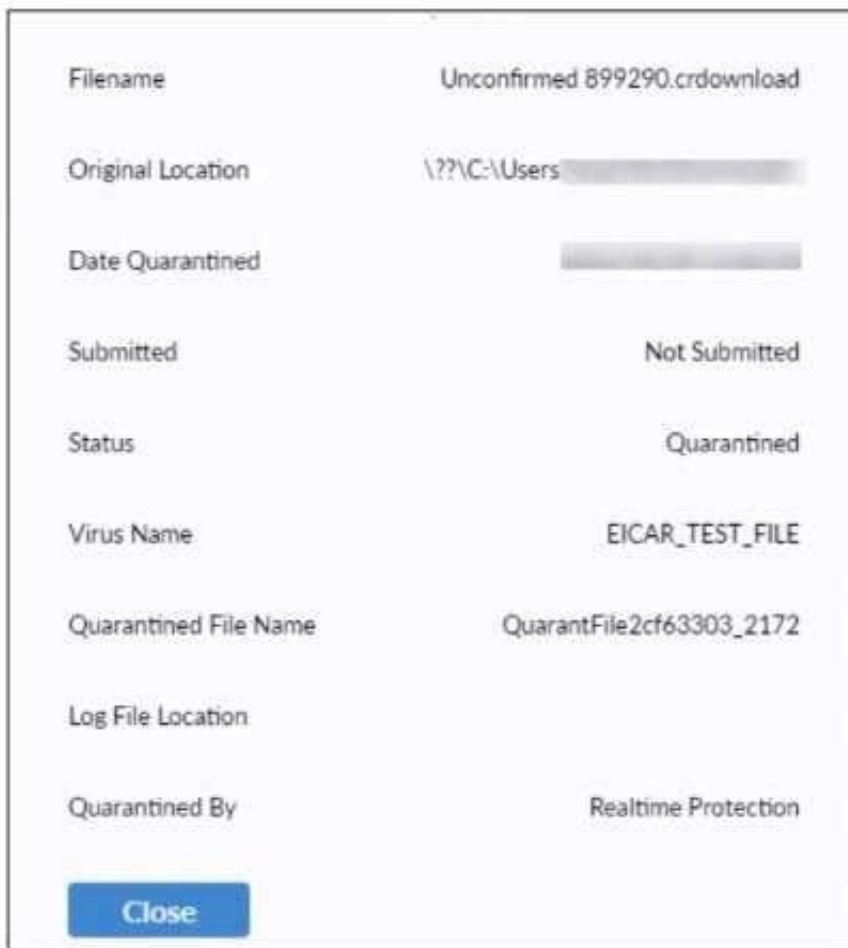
| | |
|---|---|
| Filename | Unconfirmed 899290.crdownload |
| Original Location | \??\C:\Users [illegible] |
| Date Quarantined | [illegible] |
| Submitted | Not Submitted |
| Status | Quarantined |
| Virus Name | EICAR_TEST_FILE |
| Quarantined File Name | QuarantFile2cf63303_2172 |
| Log File Location | |
| Quarantined By | Realtime Protection |

Close